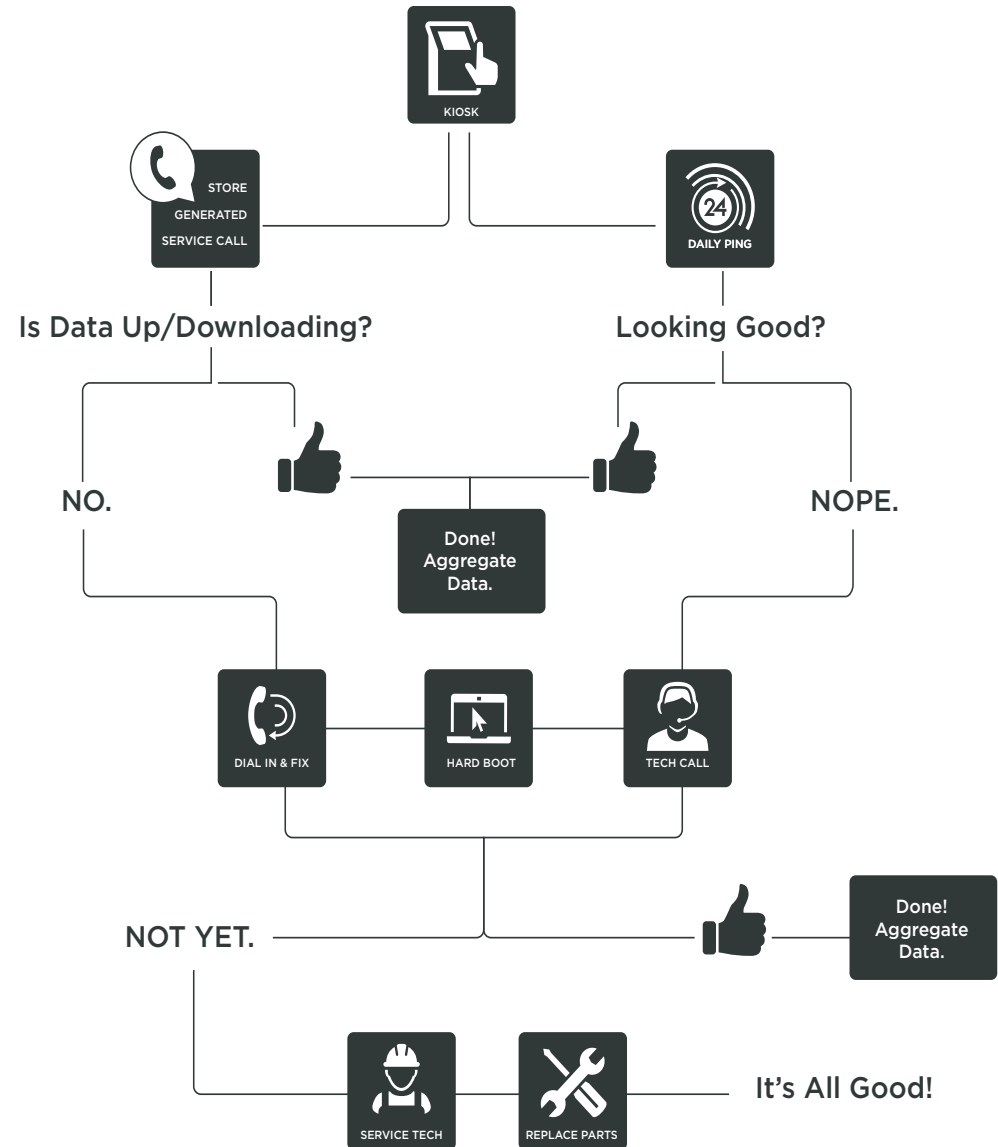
KIOSK

STORE GENERATED SERVICE CALL

24
DAILY PING

Is Data Up/Downloading?

Looking Good?

NO.

NOPE.

Done! Aggregate Data.

DIAL IN & FIX

HARD BOOT

TECH CALL

NOT YET.

Done! Aggregate Data.

SERVICE TECH

REPLACE PARTS

It’s All Good!